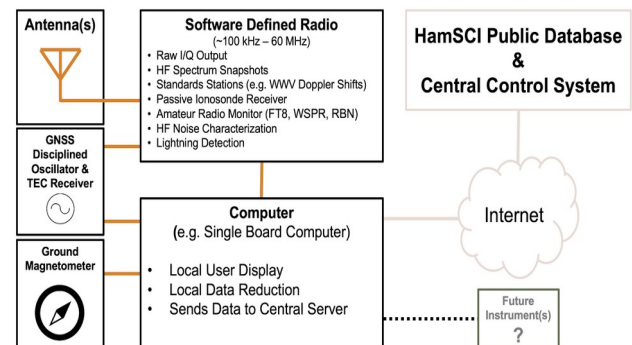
Antenna(s)

Software Defined Radio
(~100 kHz – 60 MHz)
• Raw I/Q Output
• HF Spectrum Snapshots
• Standards Stations (e.g. WWV Doppler Shifts)
• Passive Ionosonde Receiver
• Amateur Radio Monitor (FT8, WSPR, RBN)
• HF Noise Characterization
• Lightning Detection

HamSCI Public Database
&
Central Control System

GNSS Disciplined Oscillator & TEC Receiver

Computer
(e.g. Single Board Computer)
• Local User Display
• Local Data Reduction
• Sends Data to Central Server

Internet

Ground Magnetometer

Future Instrument(s)
?